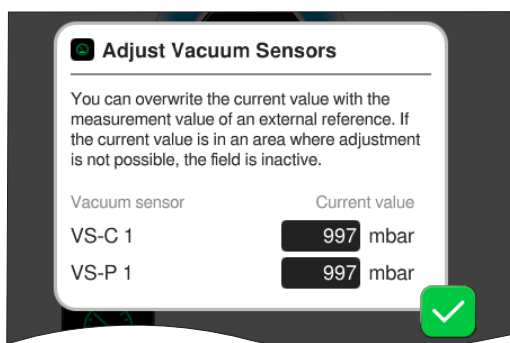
Adjust Vacuum Sensors

You can overwrite the current value with the measurement value of an external reference. If the current value is in an area where adjustment is not possible, the field is inactive.

| Vacuum sensor | Current value |
|---|---|
| VS-C 1 | 997 mbar |
| VS-P 1 | 997 mbar |